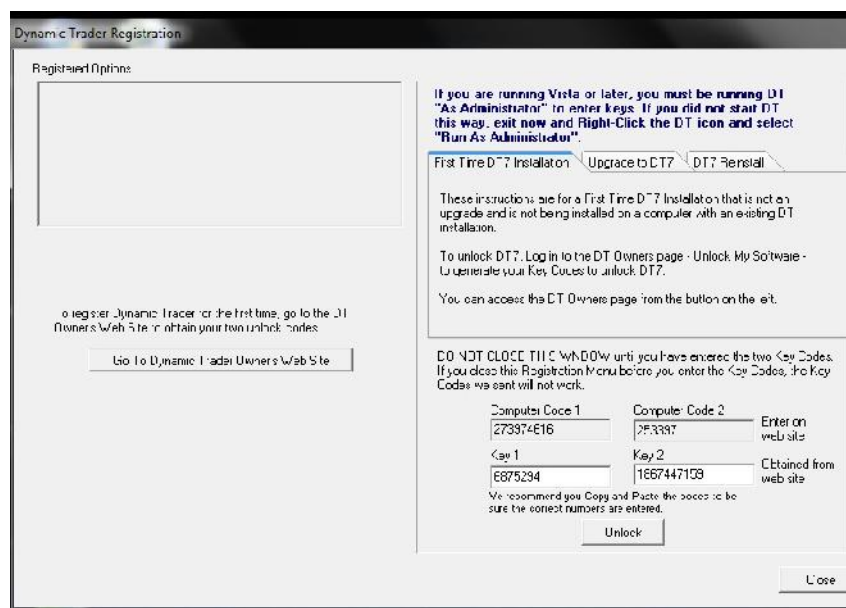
Dynamic Trader Registration

Registered Options

To register Dynamic Trader for the first time, go to the DT Owners Web Site to obtain your two unlock codes.

Go To Dynamic Trader Owners Web Site

If you are running Vista or later, you must be running DT "As Administrator" to enter keys. If you did not start DT this way, exit now and Right-Click the DT icon and select "Run As Administrator".

First Time DT7 Installation | Upgrade to DT7 | DT7 Reinstall

These instructions are for a First Time DT7 Installation that is not an upgrade and is not being installed on a computer with an existing DT installation.

To unlock DT7, Log in to the DT Owners page - Unlock My Software - to generate your Key Codes to unlock DT7.

You can access the DT Owners page from the button on the left.

DO NOT CLOSE THIS WINDOW until you have entered the two Key Codes. If you close this Registration Menu before you enter the Key Codes, the Key Codes we sent will not work.

Computer Code 1
273974616

Computer Code 2
253397

Enter on web site

Key 1
6875294

Key 2
1667447159

Obtained from web site

We recommend you Copy and Paste the codes to be sure the correct numbers are entered.

Unlock

Close